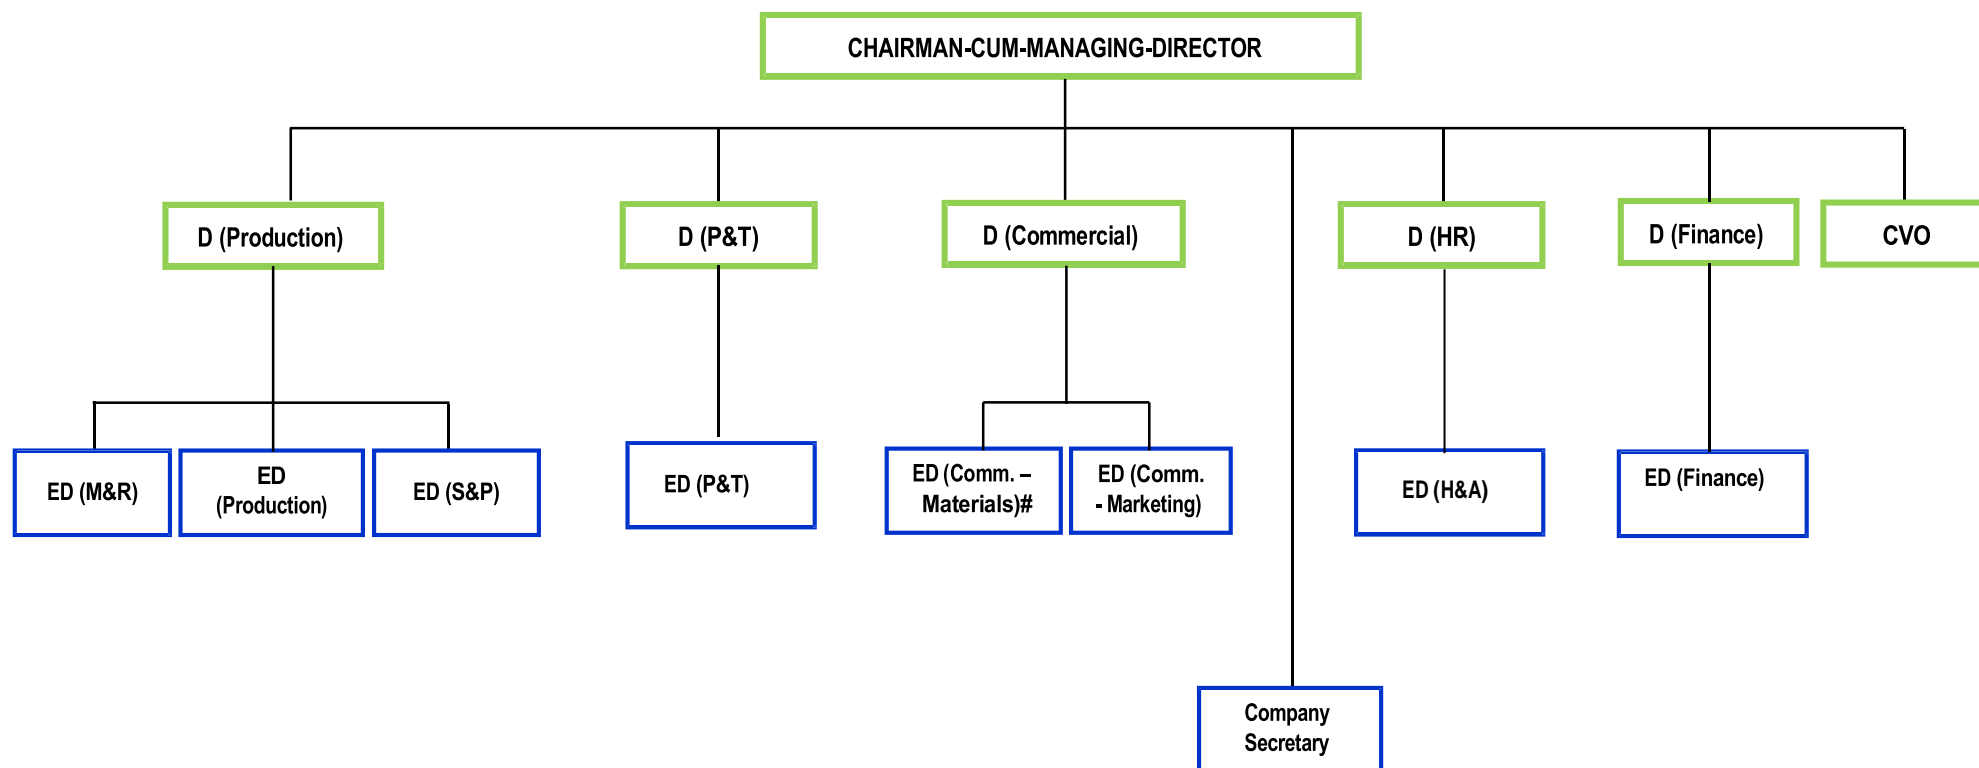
CHAIRMAN-CUM-MANAGING-DIRECTOR

D (Production)

D (P&T)

D (Commercial)

D (HR)

D (Finance)

CVO

ED (M&R)

ED (Production)

ED (S&P)

ED (P&T)

ED (Comm. – Materials)#

ED (Comm. - Marketing)

ED (H&A)

ED (Finance)

Company Secretary